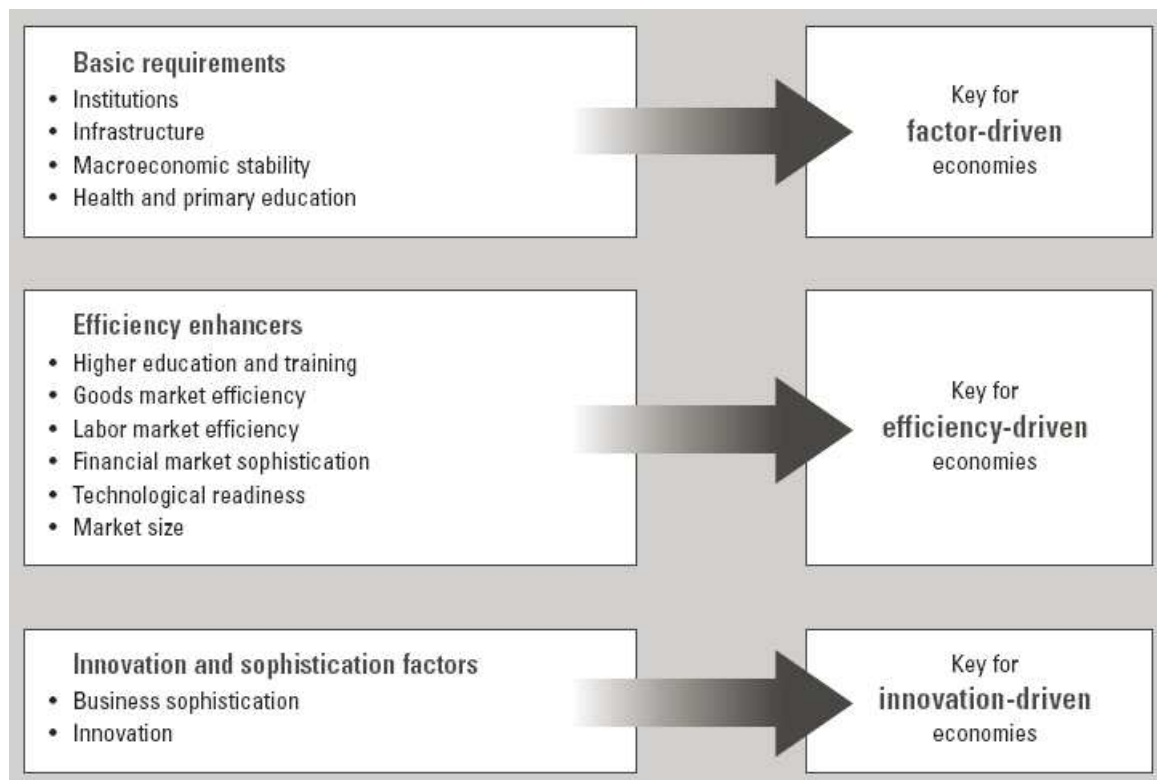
Basic requirements
• Institutions
• Infrastructure
• Macroeconomic stability
• Health and primary education

Key for
factor-driven
economies

Efficiency enhancers
• Higher education and training
• Goods market efficiency
• Labor market efficiency
• Financial market sophistication
• Technological readiness
• Market size

Key for
efficiency-driven
economies

Innovation and sophistication factors
• Business sophistication
• Innovation

Key for
innovation-driven
economies